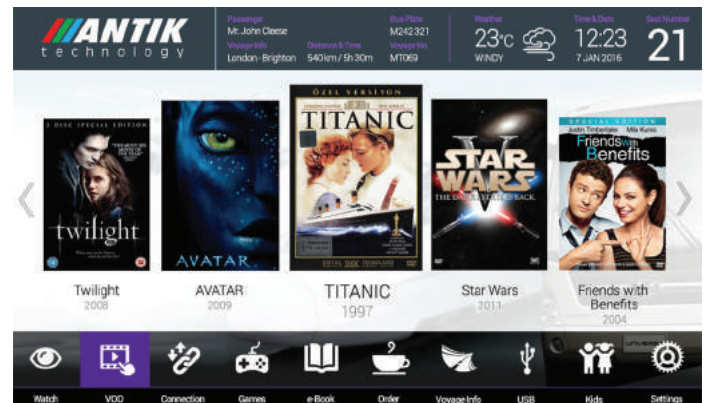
ANTIK
technology

Passenger
Mr. John Cleese
Voyage Info
London - Brighton
Distance & Time
540 km / 5h 30m
Bus Plate
M242 321
Voyage No
MT069

Weather
23°C
WINDY

Time & Date
12:23
7 JAN 2016

Seat Number
21

2 DISC SPECIAL EDITION
twilight

AVATAR

ÖZEL VERSİYON
TITANIC

STAR WARS
THE EMPIRE STRIKES BACK

SPECIAL EDITION
Justin Timberlake Mila Kunis
Friends with Benefits

Twilight
2008

AVATAR
2009

TITANIC
1997

Star Wars
2011

Friends with Benefits
2004

Watch
VOD
Connection
Games
e-Book
Order
Voyage Info
USB
Kids
Settings